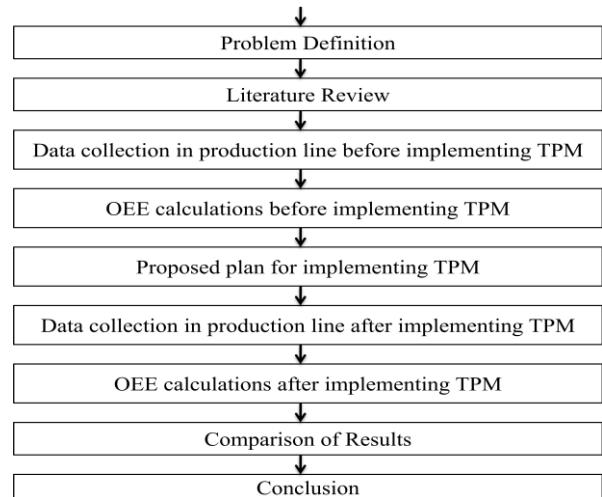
Problem Definition

Literature Review

Data collection in production line before implementing TPM

OEE calculations before implementing TPM

Proposed plan for implementing TPM

Data collection in production line after implementing TPM

OEE calculations after implementing TPM

Comparison of Results

Conclusion